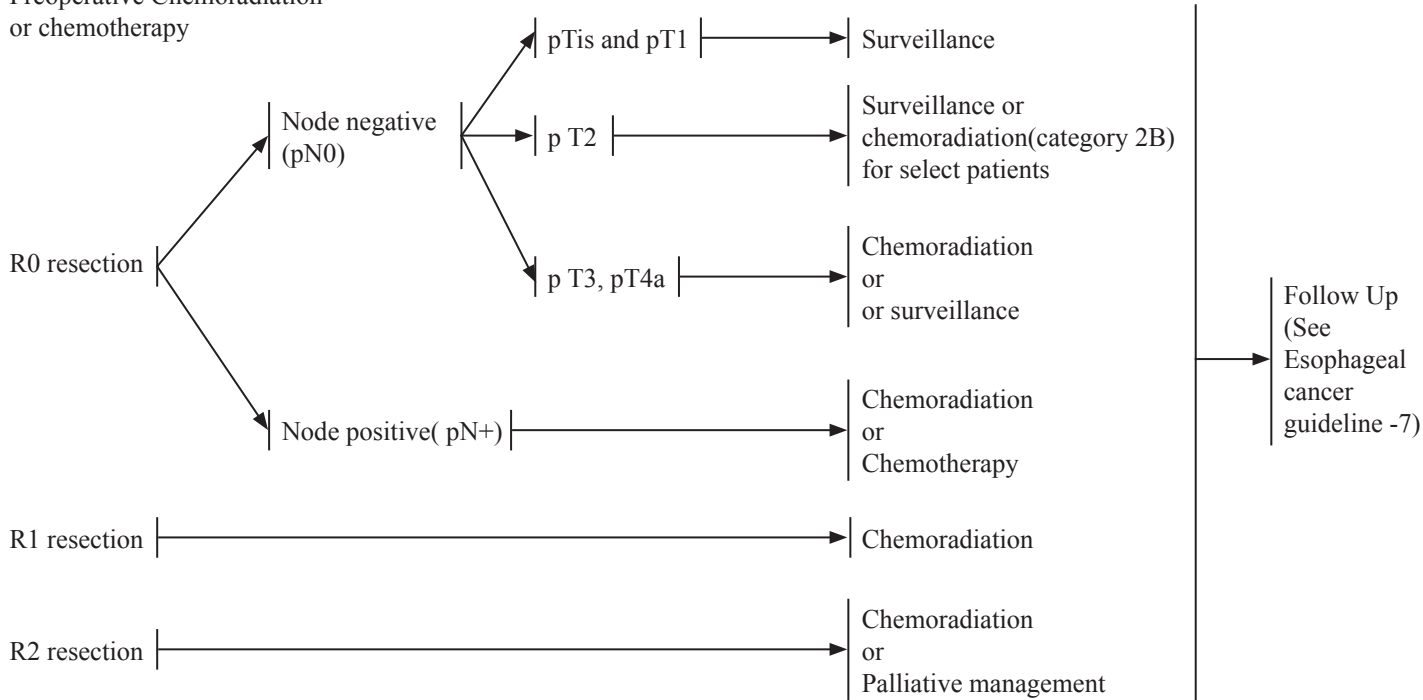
Preoperative Chemoradiation or chemotherapy

R0 resection

Node negative (pN0)

pTis and pT1

Surveillance

p T2

Surveillance or chemoradiation(category 2B) for select patients

p T3, pT4a

Chemoradiation or or surveillance

Node positive( pN+)

Chemoradiation or Chemotherapy

R1 resection

Chemoradiation

R2 resection

Chemoradiation or Palliative management

Follow Up (See Esophageal cancer guideline -7)